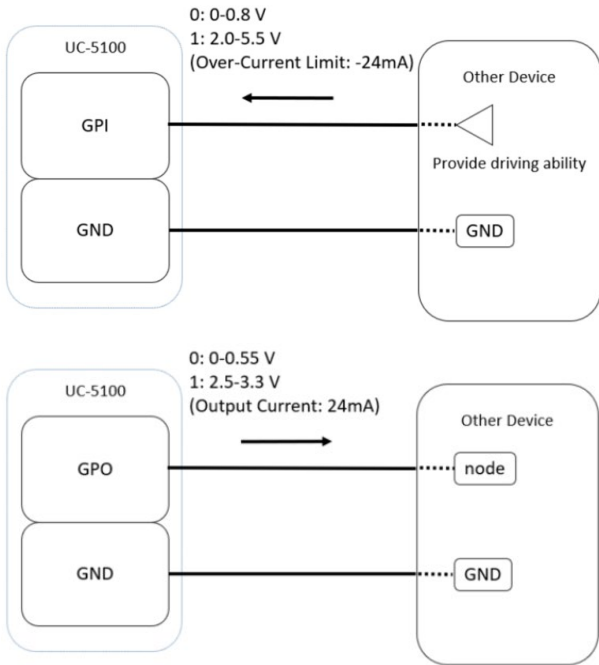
0: 0-0.8 V
1: 2.0-5.5 V
(Over-Current Limit: -24mA)

UC-5100

GPI

GND

Other Device

Provide driving ability

GND

0: 0-0.55 V
1: 2.5-3.3 V
(Output Current: 24mA)

UC-5100

GPO

GND

Other Device

node

GND